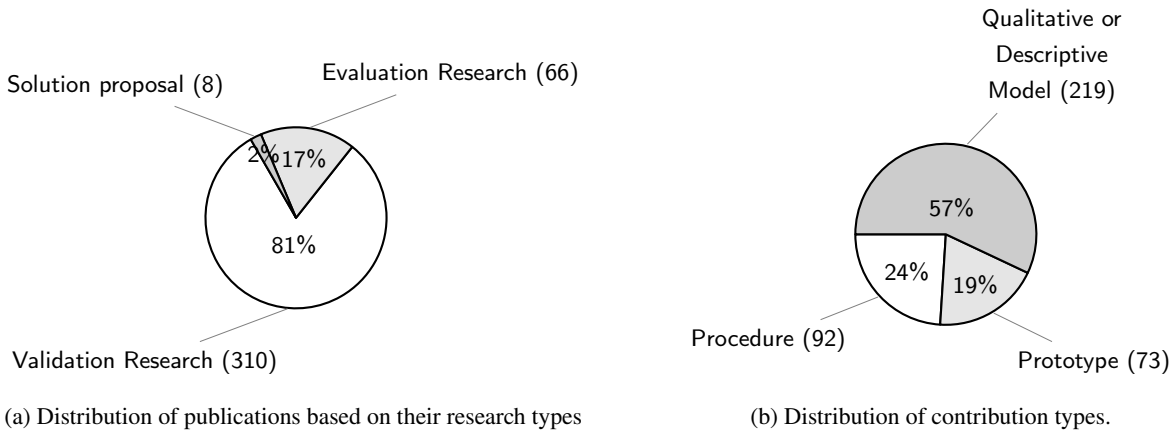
Solution proposal (8)

Evaluation Research (66)

2%

17%

81%

Validation Research (310)

(a) Distribution of publications based on their research types

Qualitative or Descriptive Model (219)

57%

24%

19%

Procedure (92)

Prototype (73)

(b) Distribution of contribution types.